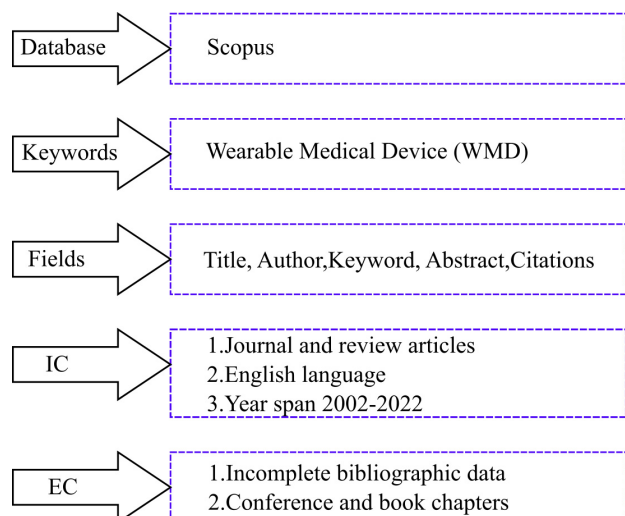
Database

Scopus

Keywords

Wearable Medical Device (WMD)

Fields

Title, Author,Keyword, Abstract,Citations

IC

1.Journal and review articles
2.English language
3.Year span 2002-2022

EC

1.Incomplete bibliographic data
2.Conference and book chapters